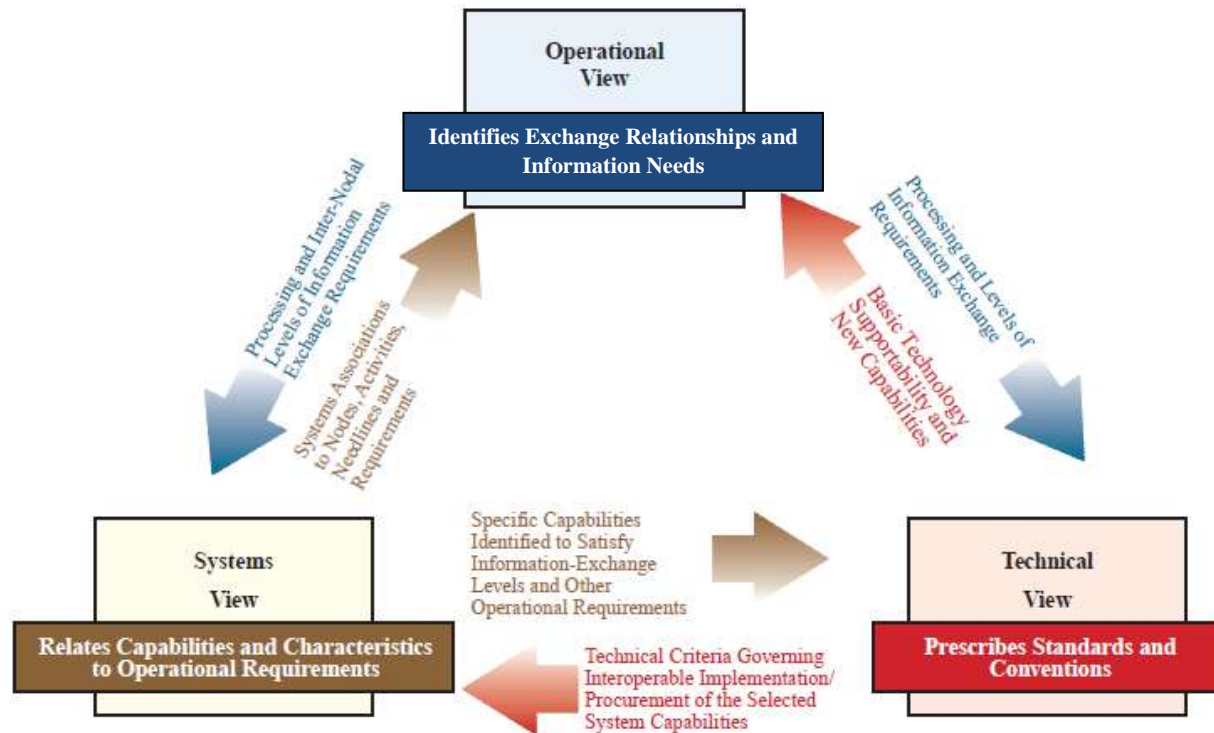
Operational View

Identifies Exchange Relationships and Information Needs

Processing and Inter-Nodal Levels of Information Exchange Requirements

Systems Associations to Nodes, Activities, Needlines and Requirements

Processing and Levels of Information Exchange Requirements

Basic Technology Supportability and New Capabilities

Systems View

Relates Capabilities and Characteristics to Operational Requirements

Specific Capabilities Identified to Satisfy Information-Exchange Levels and Other Operational Requirements

Technical View

Prescribes Standards and Conventions

Technical Criteria Governing Interoperable Implementation/ Procurement of the Selected System Capabilities